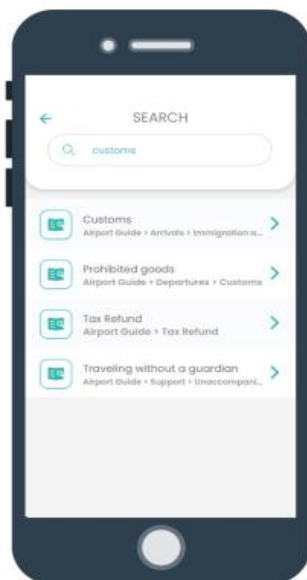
SEARCH

customs

Customs
Airport Guide > Arrivals > Immigration a...

Prohibited goods
Airport Guide > Departures > Customs

Tax Refund
Airport Guide > Tax Refund

Traveling without a guardian
Airport Guide > Support > Unaccompani...